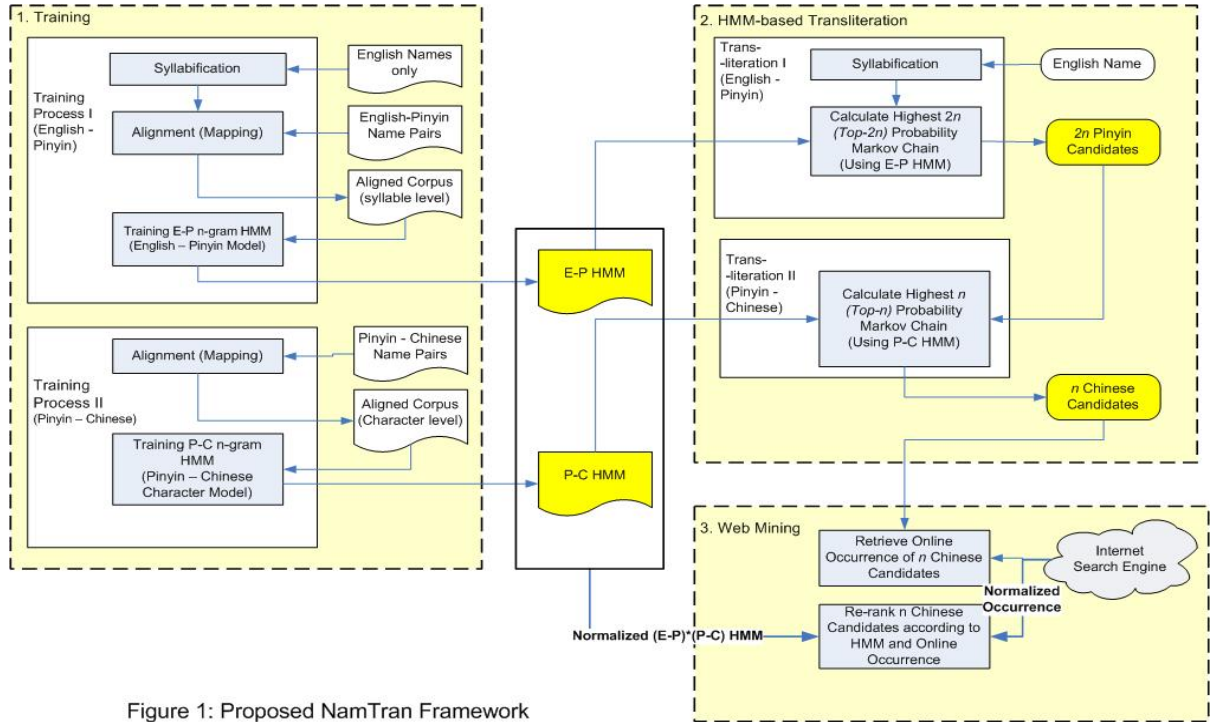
1. Training

Training Process I (English - Pinyin)

Syllabification

English Names only

Alignment (Mapping)

English-Pinyin Name Pairs

Aligned Corpus (syllable level)

Training E-P n-gram HMM (English – Pinyin Model)

Training Process II (Pinyin – Chinese)

Alignment (Mapping)

Pinyin - Chinese Name Pairs

Aligned Corpus (Character level)

Training P-C n-gram HMM (Pinyin – Chinese Character Model)

E-P HMM

P-C HMM

2. HMM-based Transliteration

Trans--literation I (English - Pinyin)

Syllabification

English Name

Calculate Highest 2*n* (*Top-2n*) Probability Markov Chain (Using E-P HMM)

2*n* Pinyin Candidates

Trans--literation II (Pinyin - Chinese)

Calculate Highest *n* (*Top-n*) Probability Markov Chain (Using P-C HMM)

*n* Chinese Candidates

3. Web Mining

Retrieve Online Occurrence of *n* Chinese Candidates

Internet Search Engine

Normalized Occurrence

Re-rank n Chinese Candidates according to HMM and Online Occurrence

Normalized (E-P)*(P-C) HMM

Figure 1: Proposed NamTran Framework